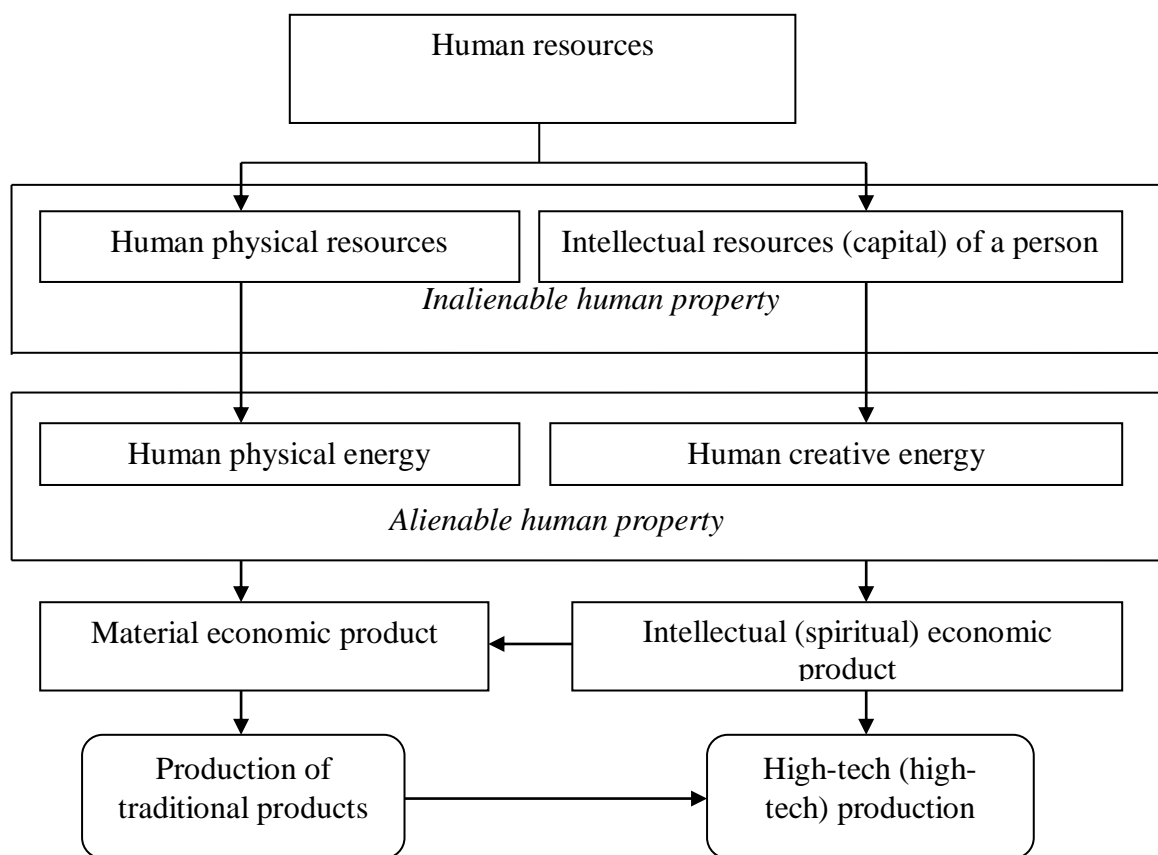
Human resources

Human physical resources

Intellectual resources (capital) of a person

*Inalienable human property*

Human physical energy

Human creative energy

*Alienable human property*

Material economic product

Intellectual (spiritual) economic product

Production of traditional products

High-tech (high-tech) production